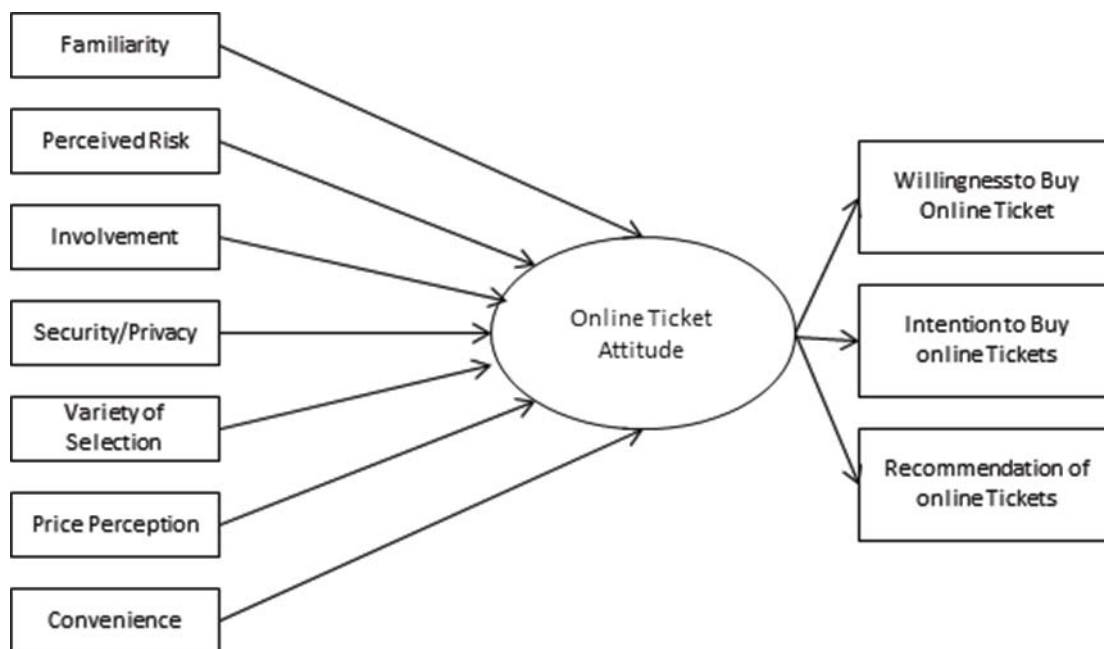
Familiarity

Perceived Risk

Involvement

Security/Privacy

Variety of Selection

Price Perception

Convenience

Online Ticket Attitude

Willingnessto Buy Online Ticket

Intention to Buy online Tickets

Recommendation of online Tickets